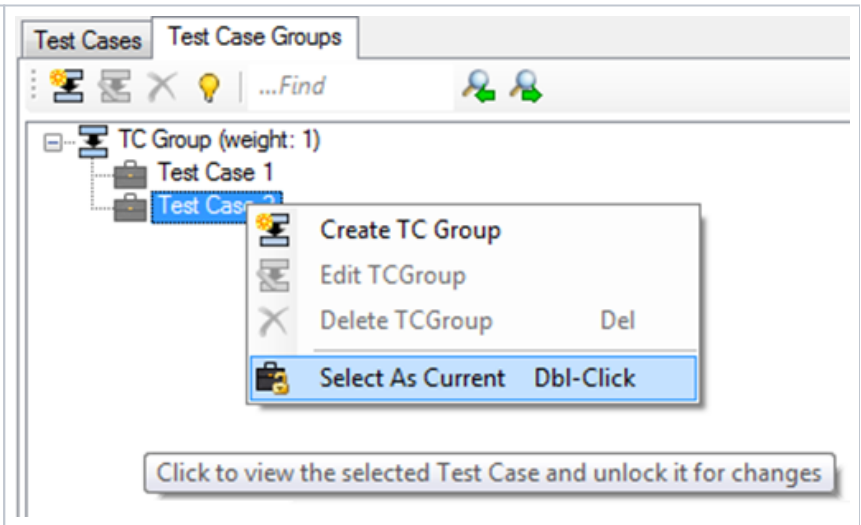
Test Cases | Test Case Groups

...Find

TC Group (weight: 1)
Test Case 1
Test Case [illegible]

Create TC Group
Edit TCGroup
Delete TCGroup Del
Select As Current Dbl-Click

Click to view the selected Test Case and unlock it for changes